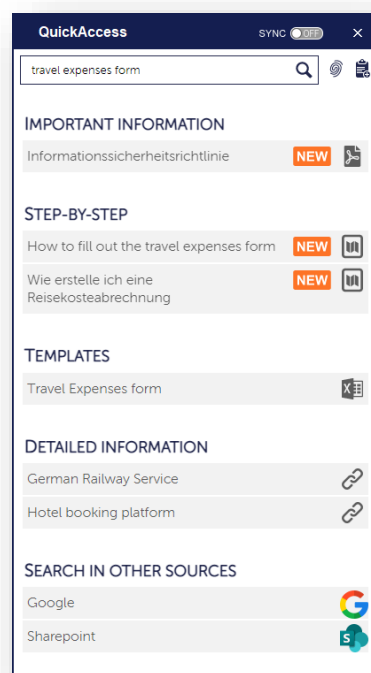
QuickAccess SYNC OFF ×

travel expenses form

IMPORTANT INFORMATION

Informationssicherheitsrichtlinie NEW

STEP-BY-STEP

How to fill out the travel expenses form NEW

Wie erstelle ich eine Reisekosteabrechnung NEW

TEMPLATES

Travel Expenses form

DETAILED INFORMATION

German Railway Service

Hotel booking platform

SEARCH IN OTHER SOURCES

Google

Sharepoint